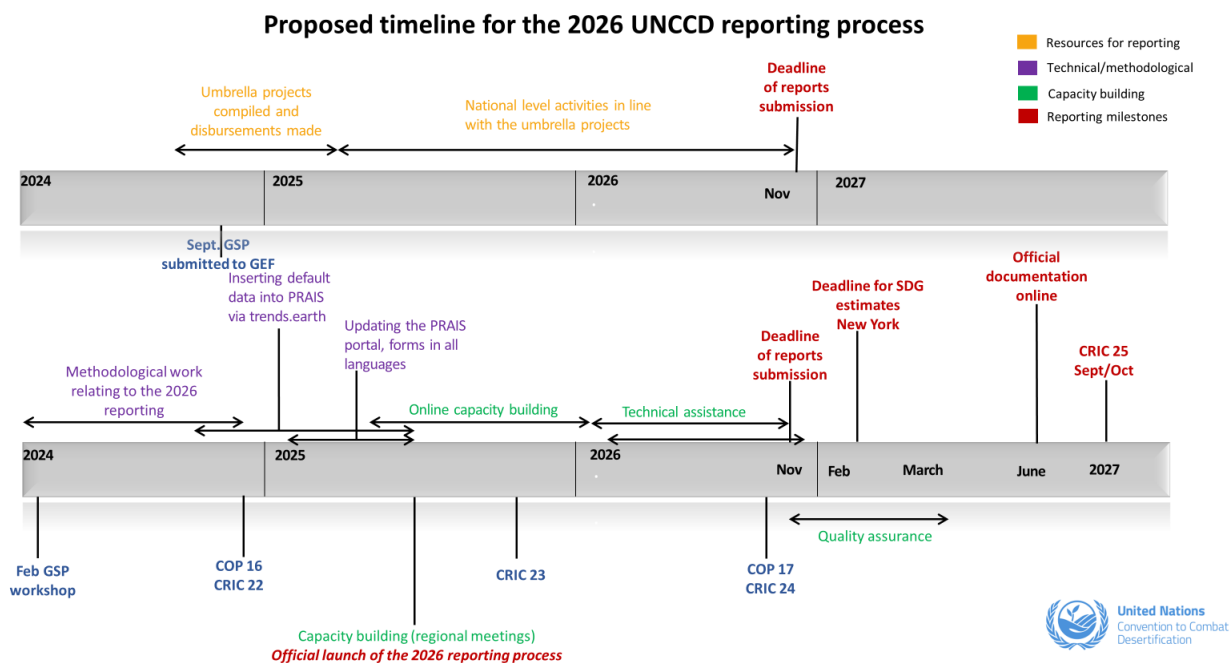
Proposed timeline for the 2026 UNCCD reporting process

Resources for reporting
Technical/methodological
Capacity building
Reporting milestones

Umbrella projects compiled and disbursements made

National level activities in line with the umbrella projects

Deadline of reports submission

2024
2025
2026
Nov
2027

Sept. GSP submitted to GEF

Inserting default data into PRAIS via trends.earth

Updating the PRAIS portal, forms in all languages

Methodological work relating to the 2026 reporting

Online capacity building

Technical assistance

Deadline of reports submission

Deadline for SDG estimates New York

Official documentation online

CRIC 25 Sept/Oct

2024
2025
2026
Nov
Feb
March
June
2027

Quality assurance

Feb GSP workshop

COP 16 CRIC 22

CRIC 23

COP 17 CRIC 24

Capacity building (regional meetings)
Official launch of the 2026 reporting process

United Nations
Convention to Combat Desertification